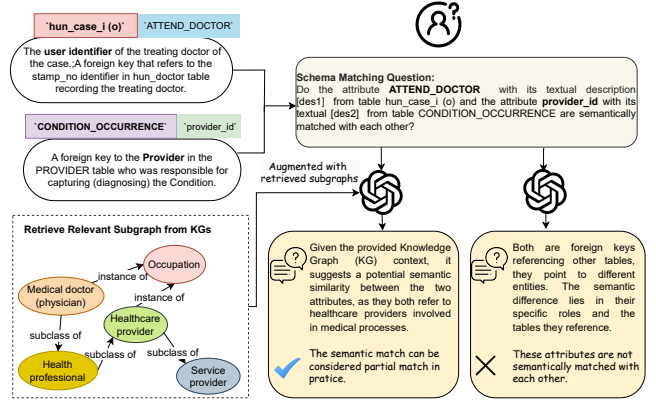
`hun_case_i (o)` `ATTEND_DOCTOR`

The **user identifier** of the treating doctor of the case.;A foreign key that refers to the stamp_no identifier in hun_doctor table recording the treating doctor.

`CONDITION_OCCURRENCE` `provider_id`

A foreign key to the **Provider** in the PROVIDER table who was responsible for capturing (diagnosing) the Condition.

**Schema Matching Question:**
Do the attribute **ATTEND_DOCTOR** with its textual description [des1] from table hun_case_i (o) and the attribute **provider_id** with its textual [des2] from table CONDITION_OCCURRENCE are semantically matched with each other?

Augmented with retrieved subgraphs

**Retrieve Relevant Subgraph from KGs**

Medical doctor (physician)

instance of

Occupation

instance of

Healthcare provider

subclass of

Health professional

subclass of

subclass of

Service provider

Given the provided Knowledge Graph (KG) context, it suggests a potential semantic similarity between the two attributes, as they both refer to healthcare providers involved in medical processes.

The semantic match can be considered partial match in pratice.

Both are foreign keys referencing other tables, they point to different entities. The semantic difference lies in their specific roles and the tables they reference.

These attributes are not semantically matched with each other.